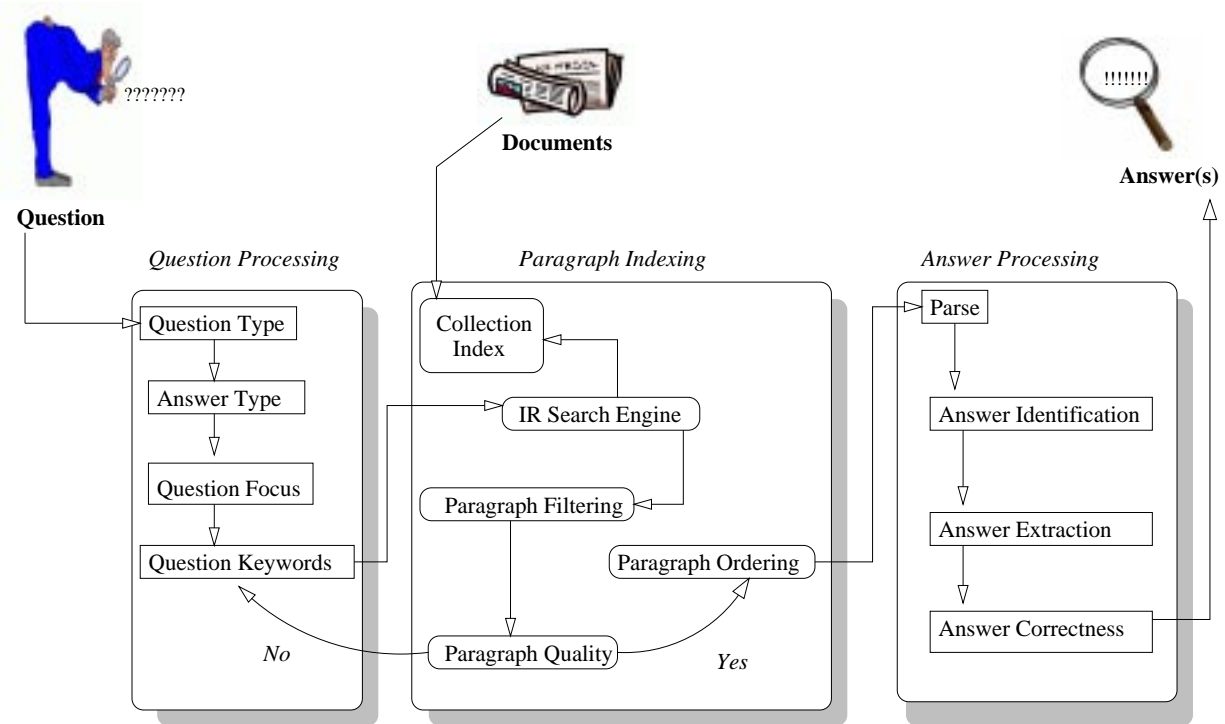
???????

Question

Documents

!!!!!!

Answer(s)

Question Processing

Question Type

Answer Type

Question Focus

Question Keywords

Paragraph Indexing

Collection Index

IR Search Engine

Paragraph Filtering

Paragraph Ordering

Paragraph Quality

No

Yes

Answer Processing

Parse

Answer Identification

Answer Extraction

Answer Correctness